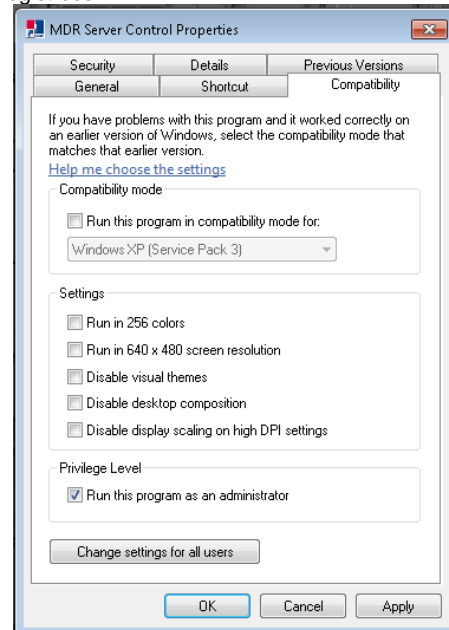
MDR Server Control Properties

Security | Details | Previous Versions
General | Shortcut | Compatibility

If you have problems with this program and it worked correctly on an earlier version of Windows, select the compatibility mode that matches that earlier version.

Help me choose the settings

Compatibility mode

Run this program in compatibility mode for:

Windows XP (Service Pack 3)

Settings

Run in 256 colors

Run in 640 x 480 screen resolution

Disable visual themes

Disable desktop composition

Disable display scaling on high DPI settings

Privilege Level

Run this program as an administrator

Change settings for all users

OK Cancel Apply